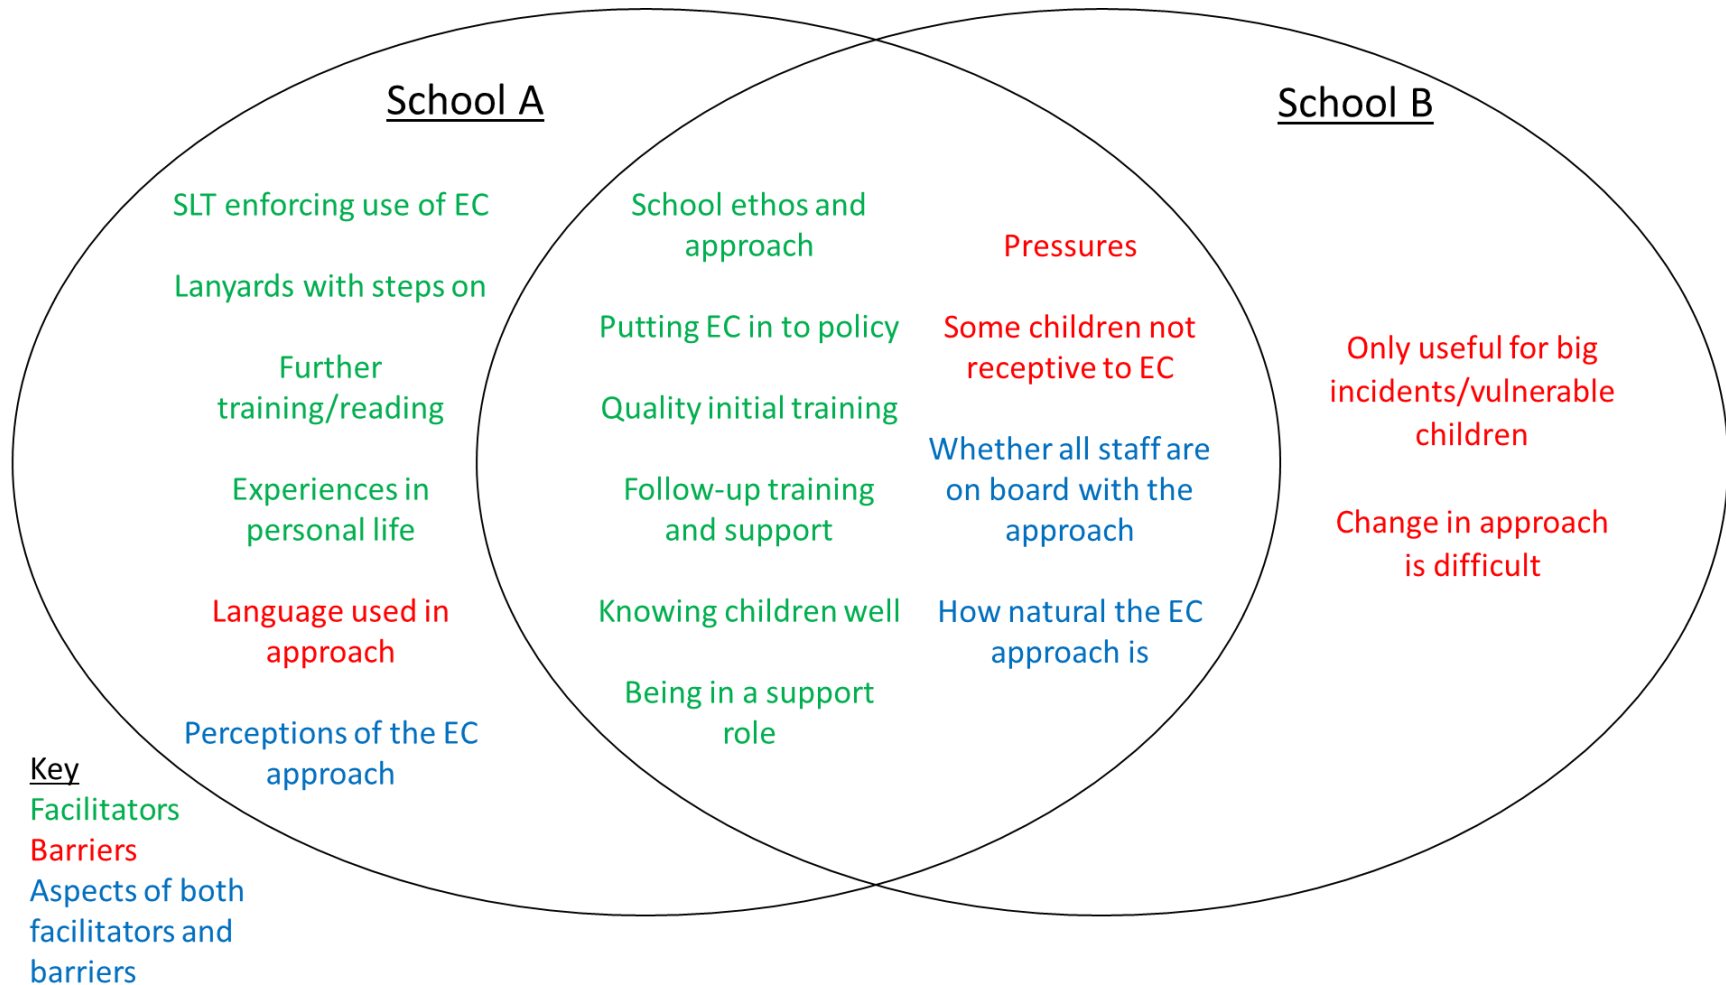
School A

School B

SLT enforcing use of EC

Lanyards with steps on

Further training/reading

Experiences in personal life

Language used in approach

Perceptions of the EC approach

School ethos and approach

Putting EC in to policy

Quality initial training

Follow-up training and support

Knowing children well

Being in a support role

Pressures

Some children not receptive to EC

Whether all staff are on board with the approach

How natural the EC approach is

Only useful for big incidents/vulnerable children

Change in approach is difficult

Key
Facilitators
Barriers
Aspects of both facilitators and barriers